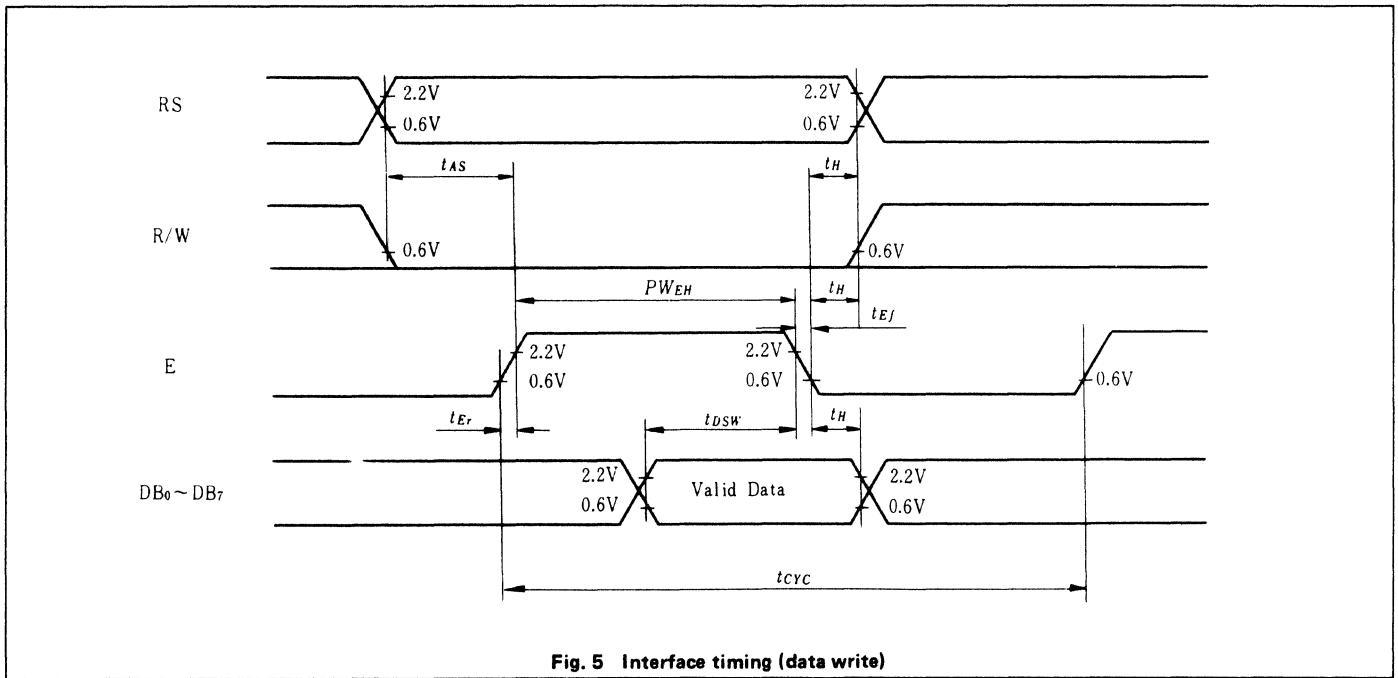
RS

2.2V
0.6V

2.2V
0.6V

$t_{AS}$

$t_H$

R/W

0.6V

0.6V

$PW_{EH}$

$t_H$

$t_{Ef}$

E

2.2V
0.6V

2.2V
0.6V

0.6V

$t_{Er}$

$t_{DSW}$

$t_H$

$DB_0 \sim DB_7$

2.2V
0.6V

Valid Data

2.2V
0.6V

$t_{CYC}$

Fig. 5 Interface timing (data write)